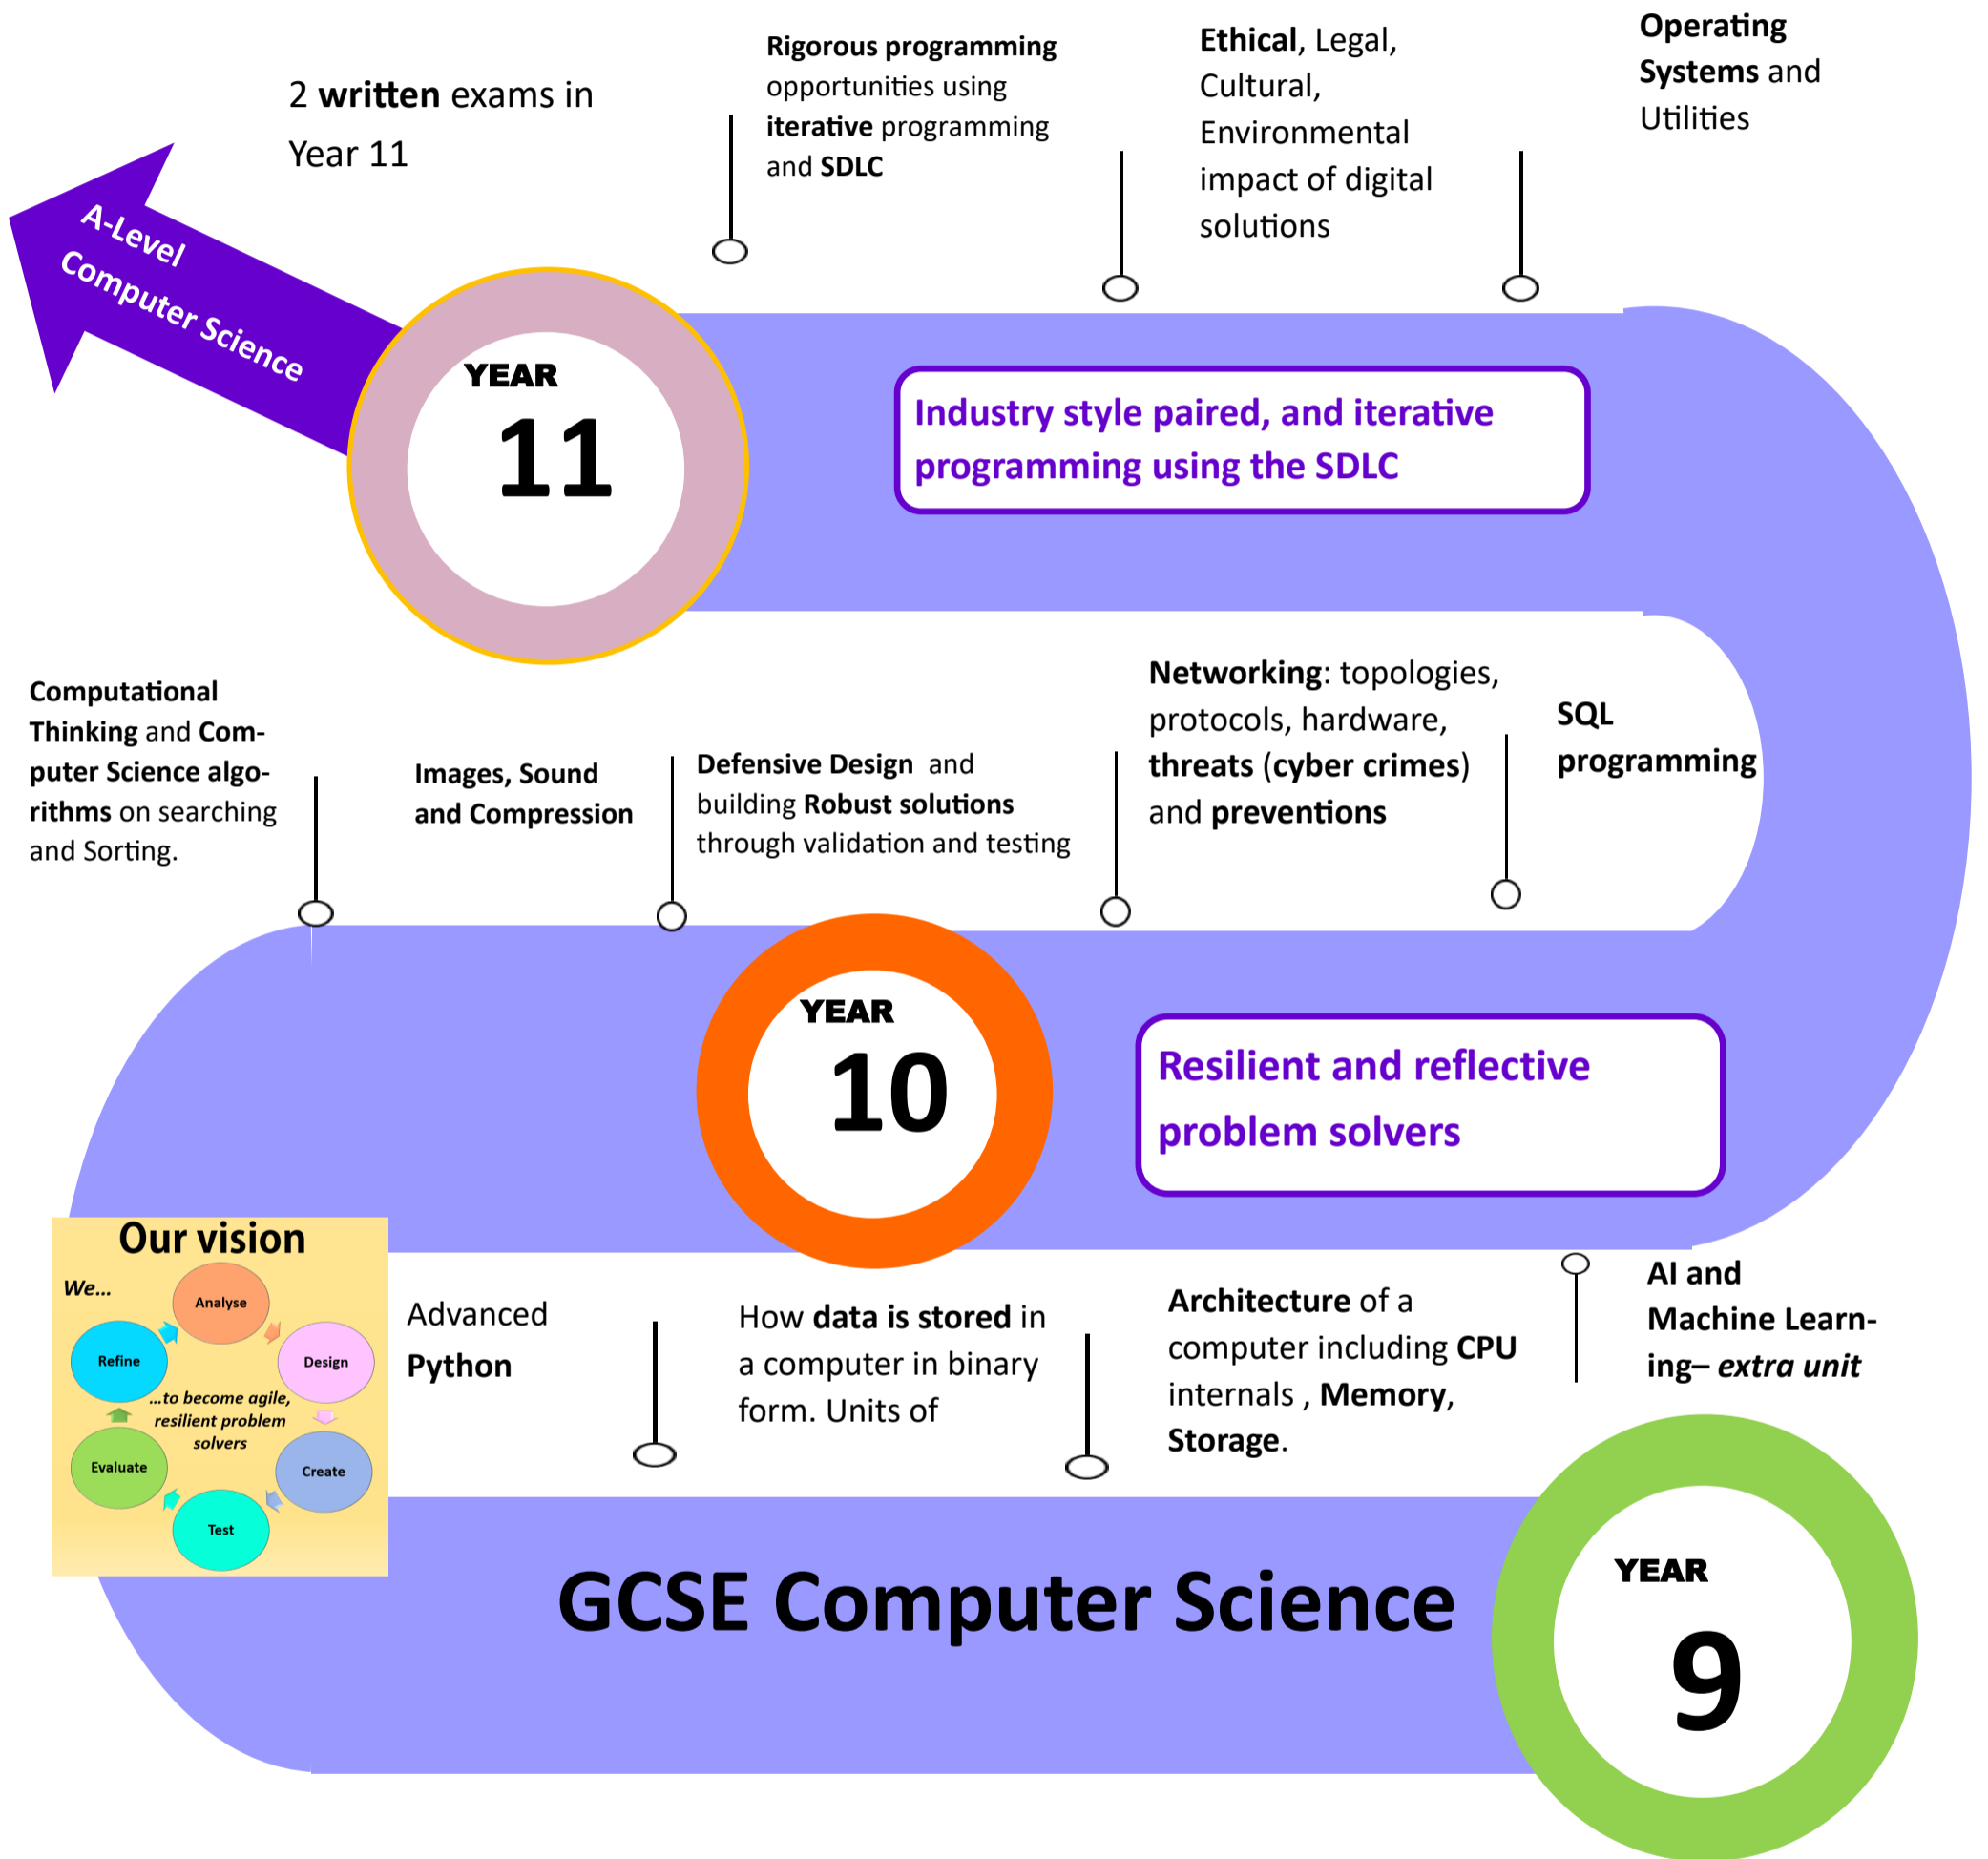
A-Level Computer Science

2 written exams in Year 11

Rigorous programming opportunities using iterative programming and SDLC

Ethical, Legal, Cultural, Environmental impact of digital solutions

Operating Systems and Utilities

YEAR 11

Industry style paired, and iterative programming using the SDLC

Computational Thinking and Computer Science algorithms on searching and Sorting.

Images, Sound and Compression

Defensive Design and building Robust solutions through validation and testing

Networking: topologies, protocols, hardware, threats (cyber crimes) and preventions

SQL programming

YEAR 10

Resilient and reflective problem solvers

Our vision

We...

Analyse

Design

Create

Test

Evaluate

Refine

...to become agile, resilient problem solvers

Advanced Python

How data is stored in a computer in binary form. Units of

Architecture of a computer including CPU internals , Memory, Storage.

AI and Machine Learning– extra unit

GCSE Computer Science

YEAR 9